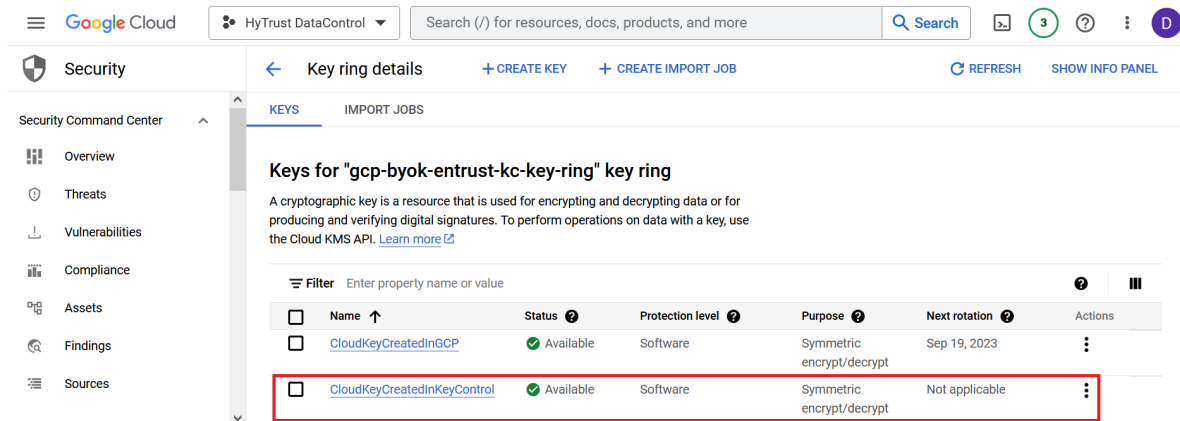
Google Cloud HyTrust DataControl Search (/) for resources, docs, products, and more Search 3 D

Security

Security Command Center

Overview

Threats

Vulnerabilities

Compliance

Assets

Findings

Sources

Key ring details + CREATE KEY + CREATE IMPORT JOB REFRESH SHOW INFO PANEL

KEYS IMPORT JOBS

Keys for "gcp-byok-entrust-kc-key-ring" key ring

A cryptographic key is a resource that is used for encrypting and decrypting data or for producing and verifying digital signatures. To perform operations on data with a key, use the Cloud KMS API. Learn more

Filter Enter property name or value

| | Name ↑ | Status | Protection level | Purpose | Next rotation | Actions |
|---|---|---|---|---|---|---|
| | CloudKeyCreatedInGCP | Available | Software | Symmetric encrypt/decrypt | Sep 19, 2023 | |
| | CloudKeyCreatedInKeyControl | Available | Software | Symmetric encrypt/decrypt | Not applicable | |